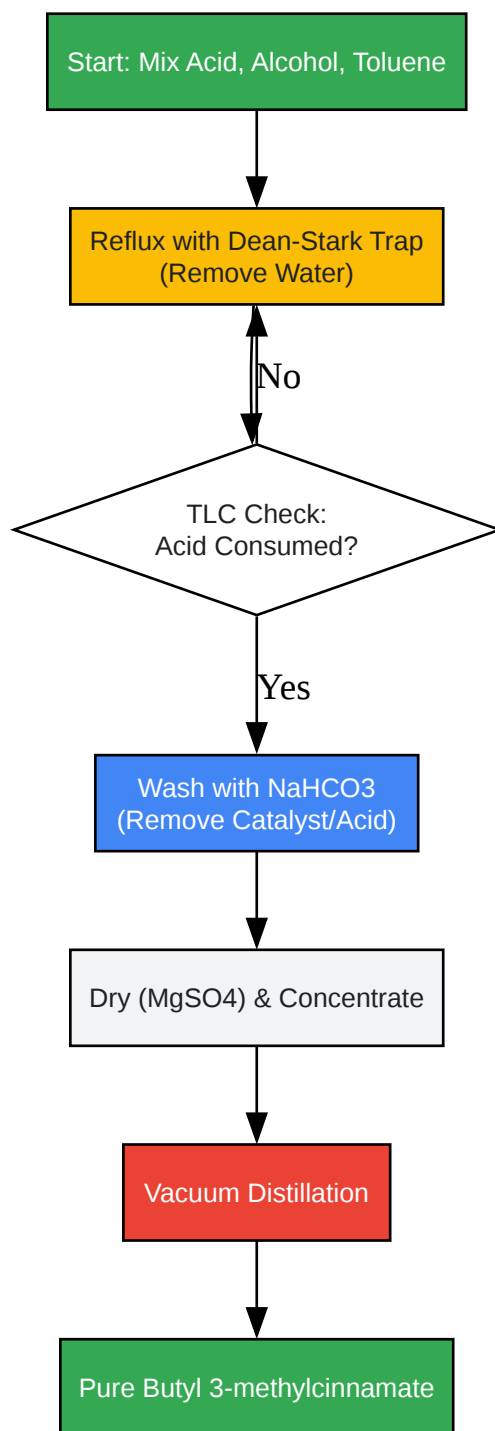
Start: Mix Acid, Alcohol, Toluene

Reflux with Dean-Stark Trap
(Remove Water)

No

TLC Check:
Acid Consumed?

Yes

Wash with NaHCO3
(Remove Catalyst/Acid)

Dry (MgSO4) & Concentrate

Vacuum Distillation

Pure Butyl 3-methylcinnamate